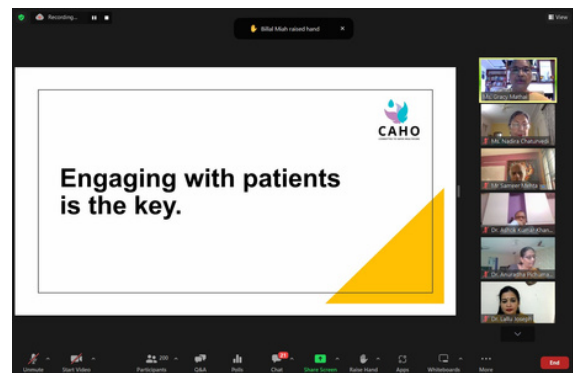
Recording...

Billal Miah raised hand

View

CAHO

Engaging with patients is the key.

Dr. Gracy Mathai

Ms. Nadira Chaturvedi

Mr. Samper Mehta

Dr. Ashok Kumar Khan...

Dr. Anuradha Pichumani...

Dr. Lalu Joseph

Unmute Start Video Participants 200 Q&A Polls Chat Share Screen Raise Hand Apps Whiteboards More End